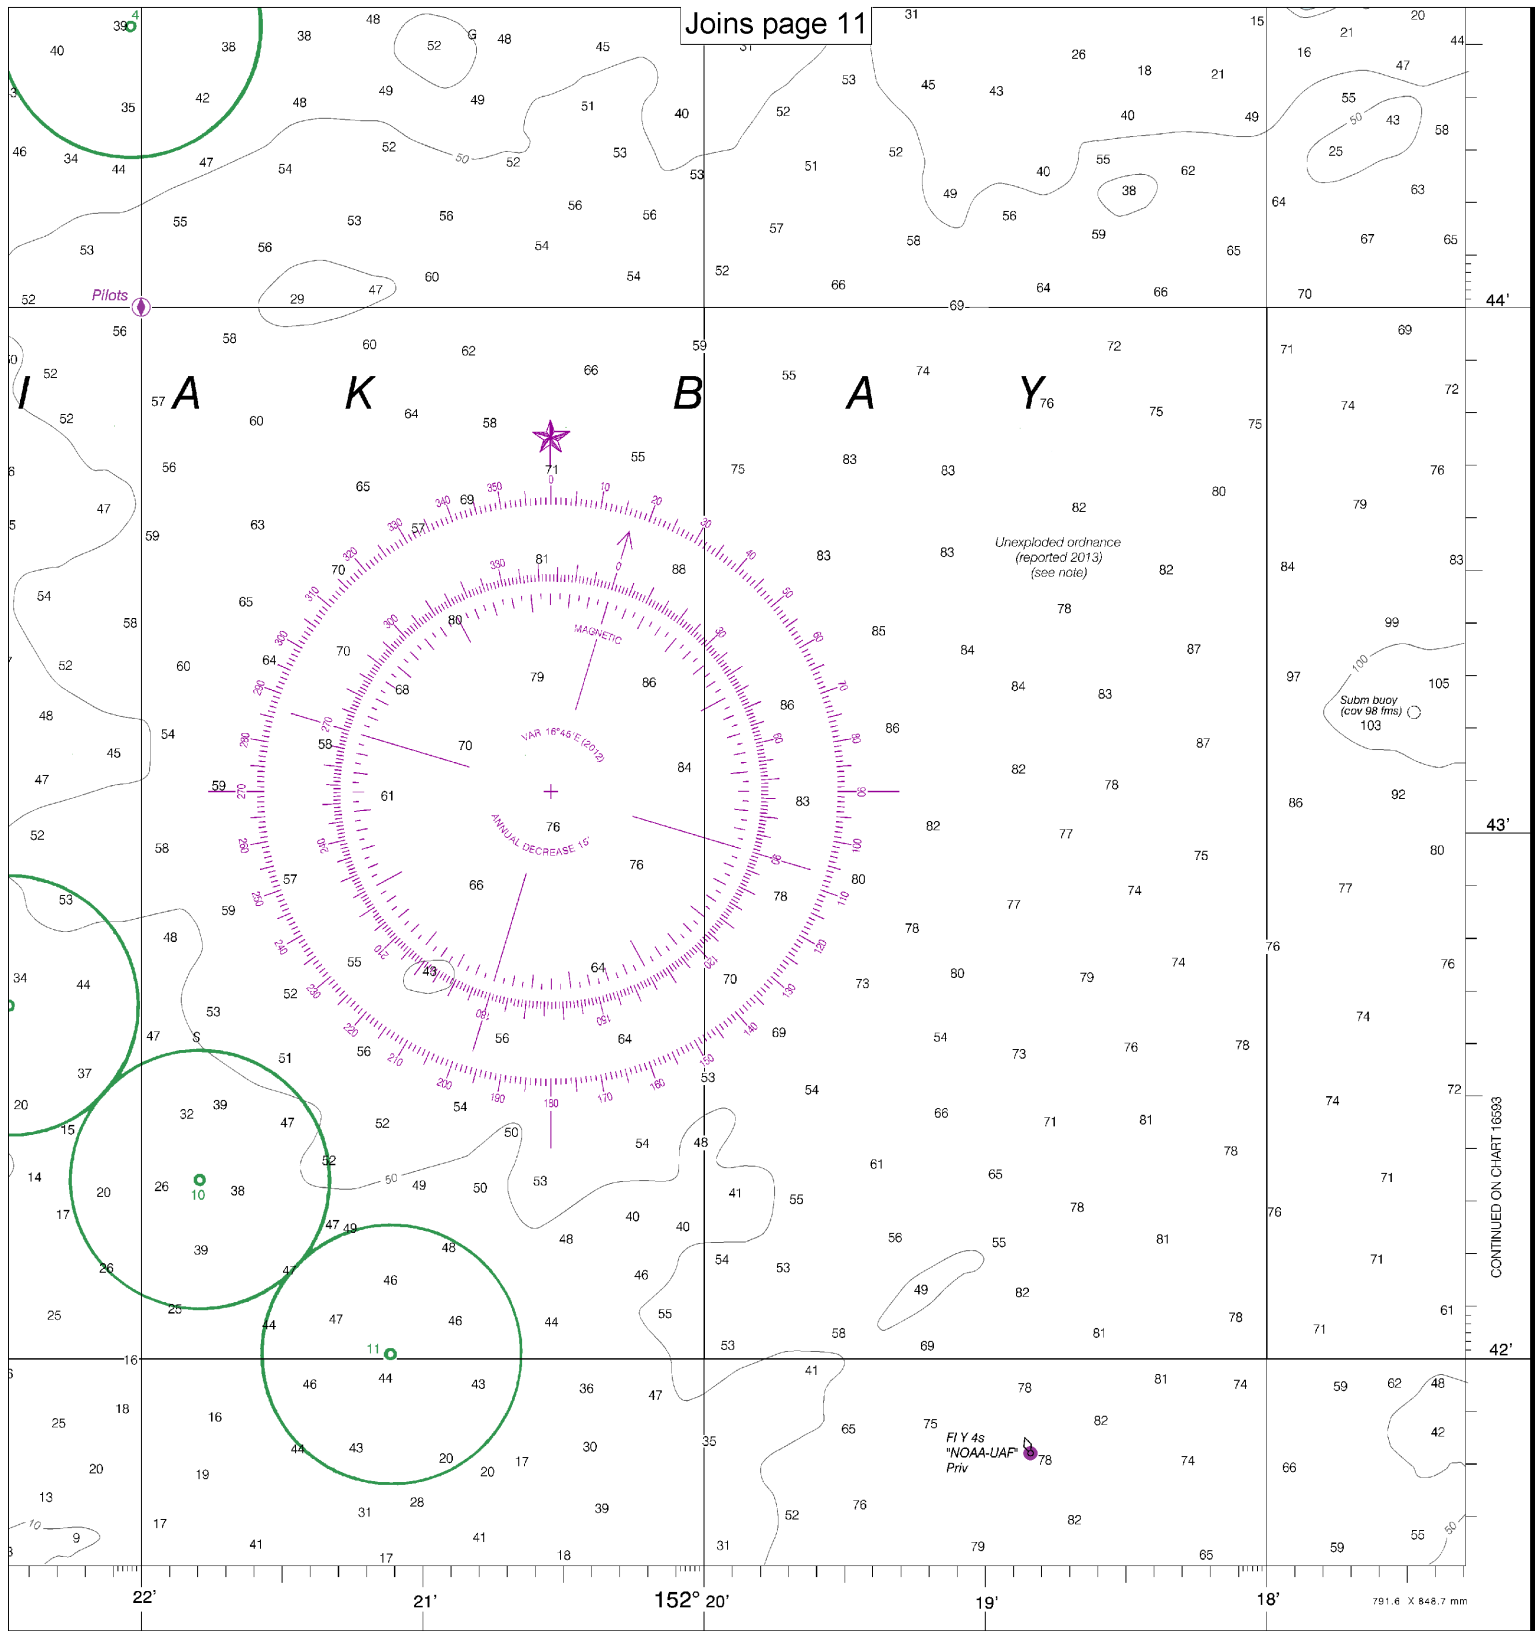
Joins page 11

I A K B A Y

Pilots

Unexploded ordnance (reported 2013) (see note)

Subm buoy (cov 98 fms)

VAR 16°45'E (2012)

ANNUAL DECREASE 15'

MAGNETIC

Fl Y 4s "NOAA-UAF" Priv

CONTINUED ON CHART 16593

44'

43'

42'

22'

21'

152° 20'

19'

18'

791.6 X 848.7 mm